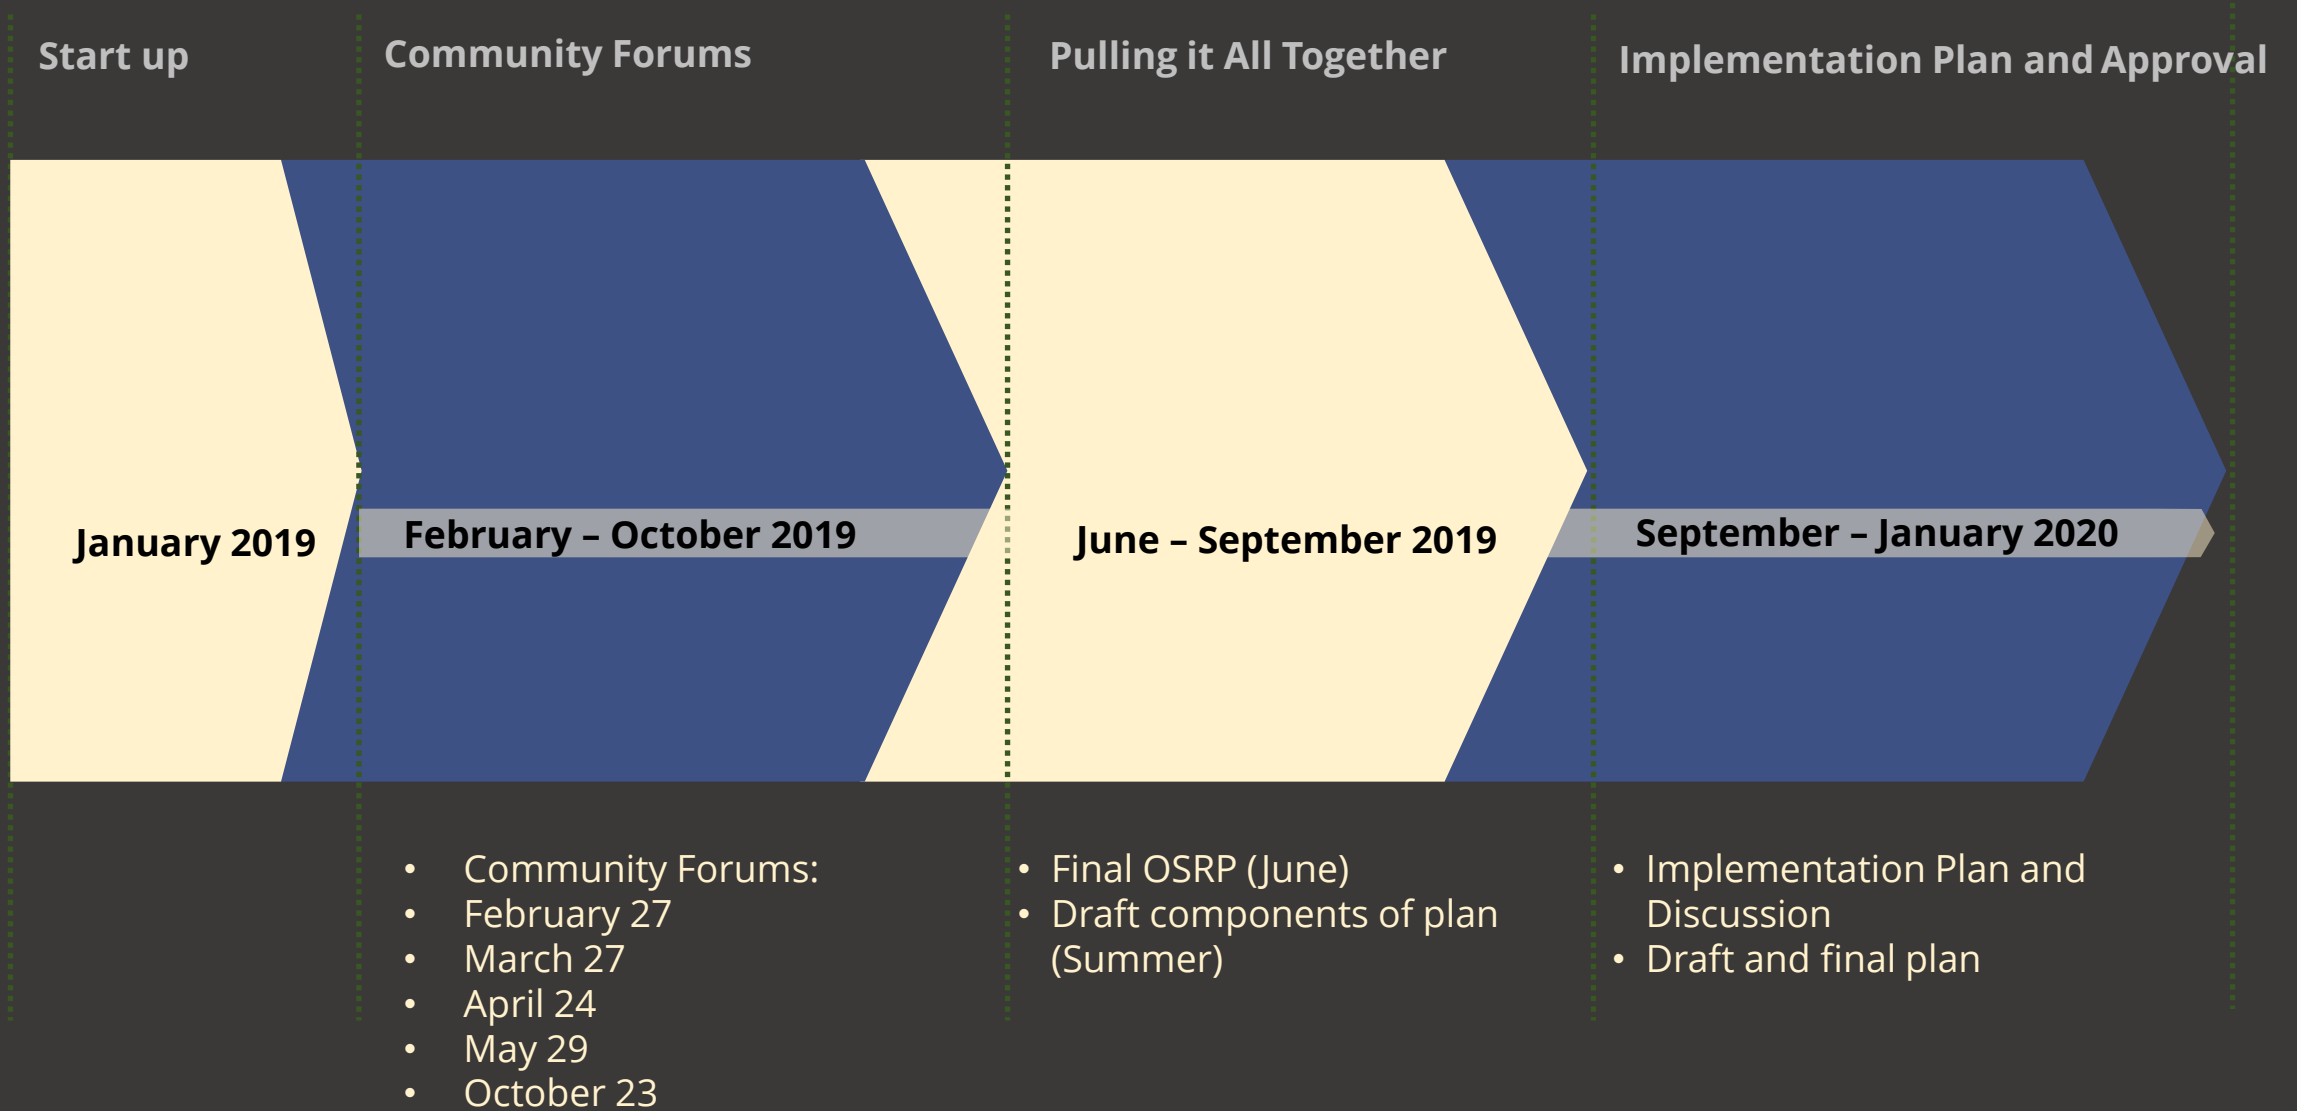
Start up

Community Forums

Pulling it All Together

Implementation Plan and Approval

January 2019

February – October 2019

June – September 2019

September – January 2020

- Community Forums:
- February 27
- March 27
- April 24
- May 29
- October 23

- Final OSRP (June)
- Draft components of plan (Summer)

- Implementation Plan and Discussion
- Draft and final plan